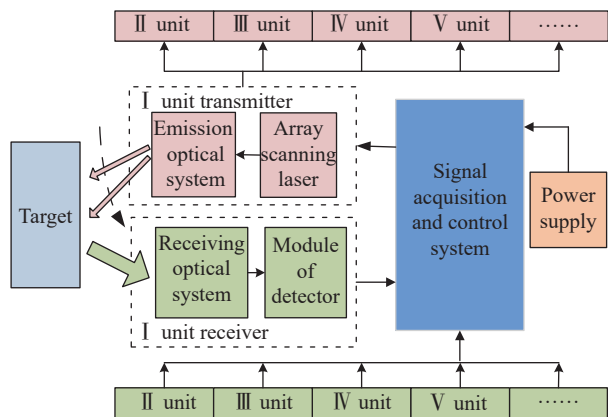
Ⅱ unit
Ⅲ unit
Ⅳ unit
Ⅴ unit
……

Ⅰ unit transmitter

Emission optical system

Array scanning laser

Target

Signal acquisition and control system

Power supply

Receiving optical system

Module of detector

Ⅰ unit receiver

Ⅱ unit
Ⅲ unit
Ⅳ unit
Ⅴ unit
……